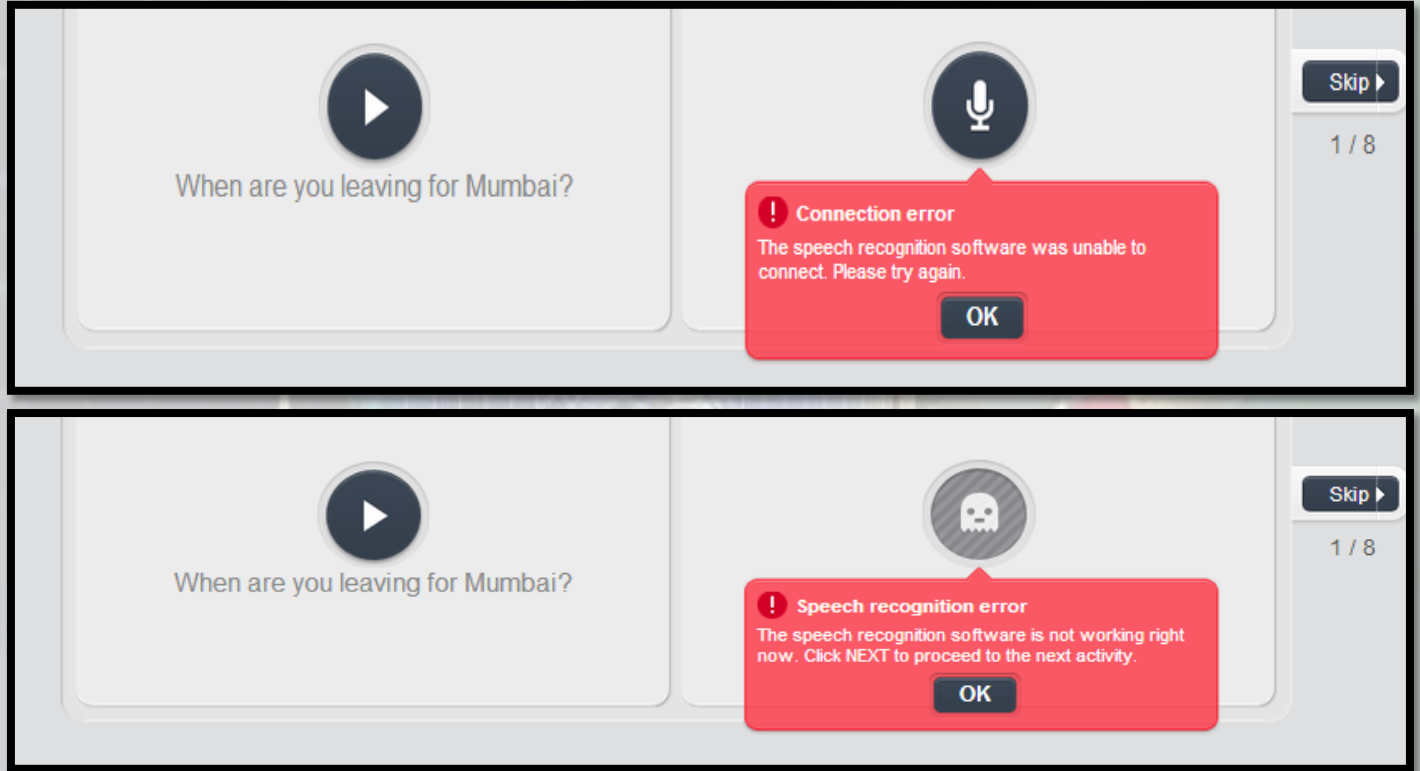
Skip

1 / 8

When are you leaving for Mumbai?

! Connection error

The speech recognition software was unable to connect. Please try again.

OK

Skip

1 / 8

When are you leaving for Mumbai?

! Speech recognition error

The speech recognition software is not working right now. Click NEXT to proceed to the next activity.

OK